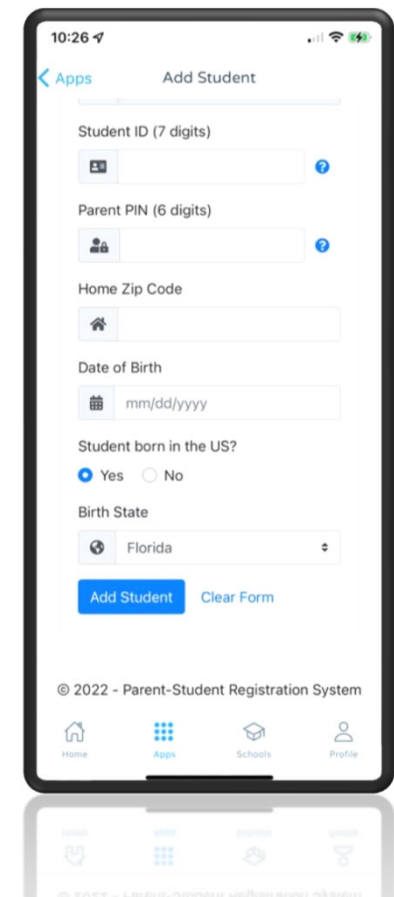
10:26

Apps

Add Student

Student ID (7 digits)

Parent PIN (6 digits)

Home Zip Code

Date of Birth

mm/dd/yyyy

Student born in the US?

Yes No

Birth State

Florida

Add Student Clear Form

© 2022 - Parent-Student Registration System

Home Apps Schools Profile